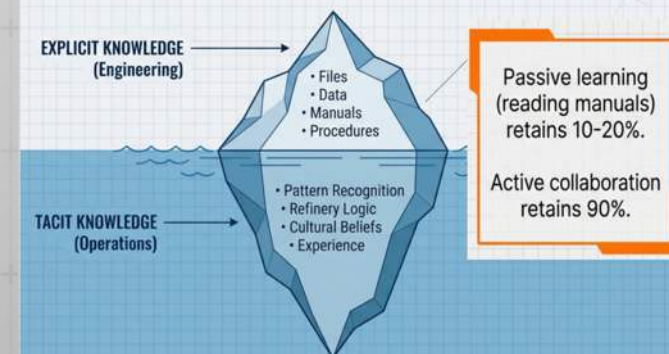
EXPLICIT KNOWLEDGE
(Engineering)

• Files
• Data
• Manuals
• Procedures

Passive learning (reading manuals) retains 10-20%.

Active collaboration retains 90%.

TACIT KNOWLEDGE
(Operations)

• Pattern Recognition
• Refinery Logic
• Cultural Beliefs
• Experience